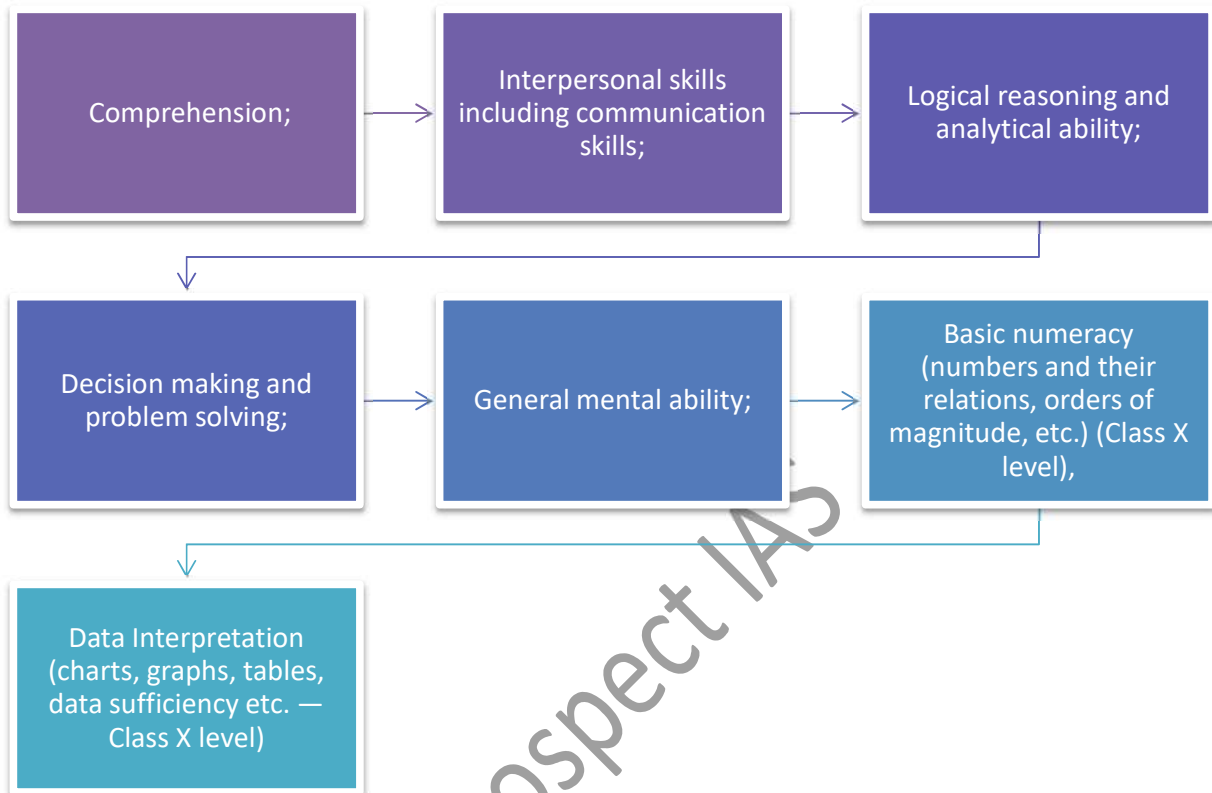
Comprehension;

Interpersonal skills including communication skills;

Logical reasoning and analytical ability;

Decision making and problem solving;

General mental ability;

Basic numeracy (numbers and their relations, orders of magnitude, etc.) (Class X level),

Data Interpretation (charts, graphs, tables, data sufficiency etc. — Class X level)

ospect IAS